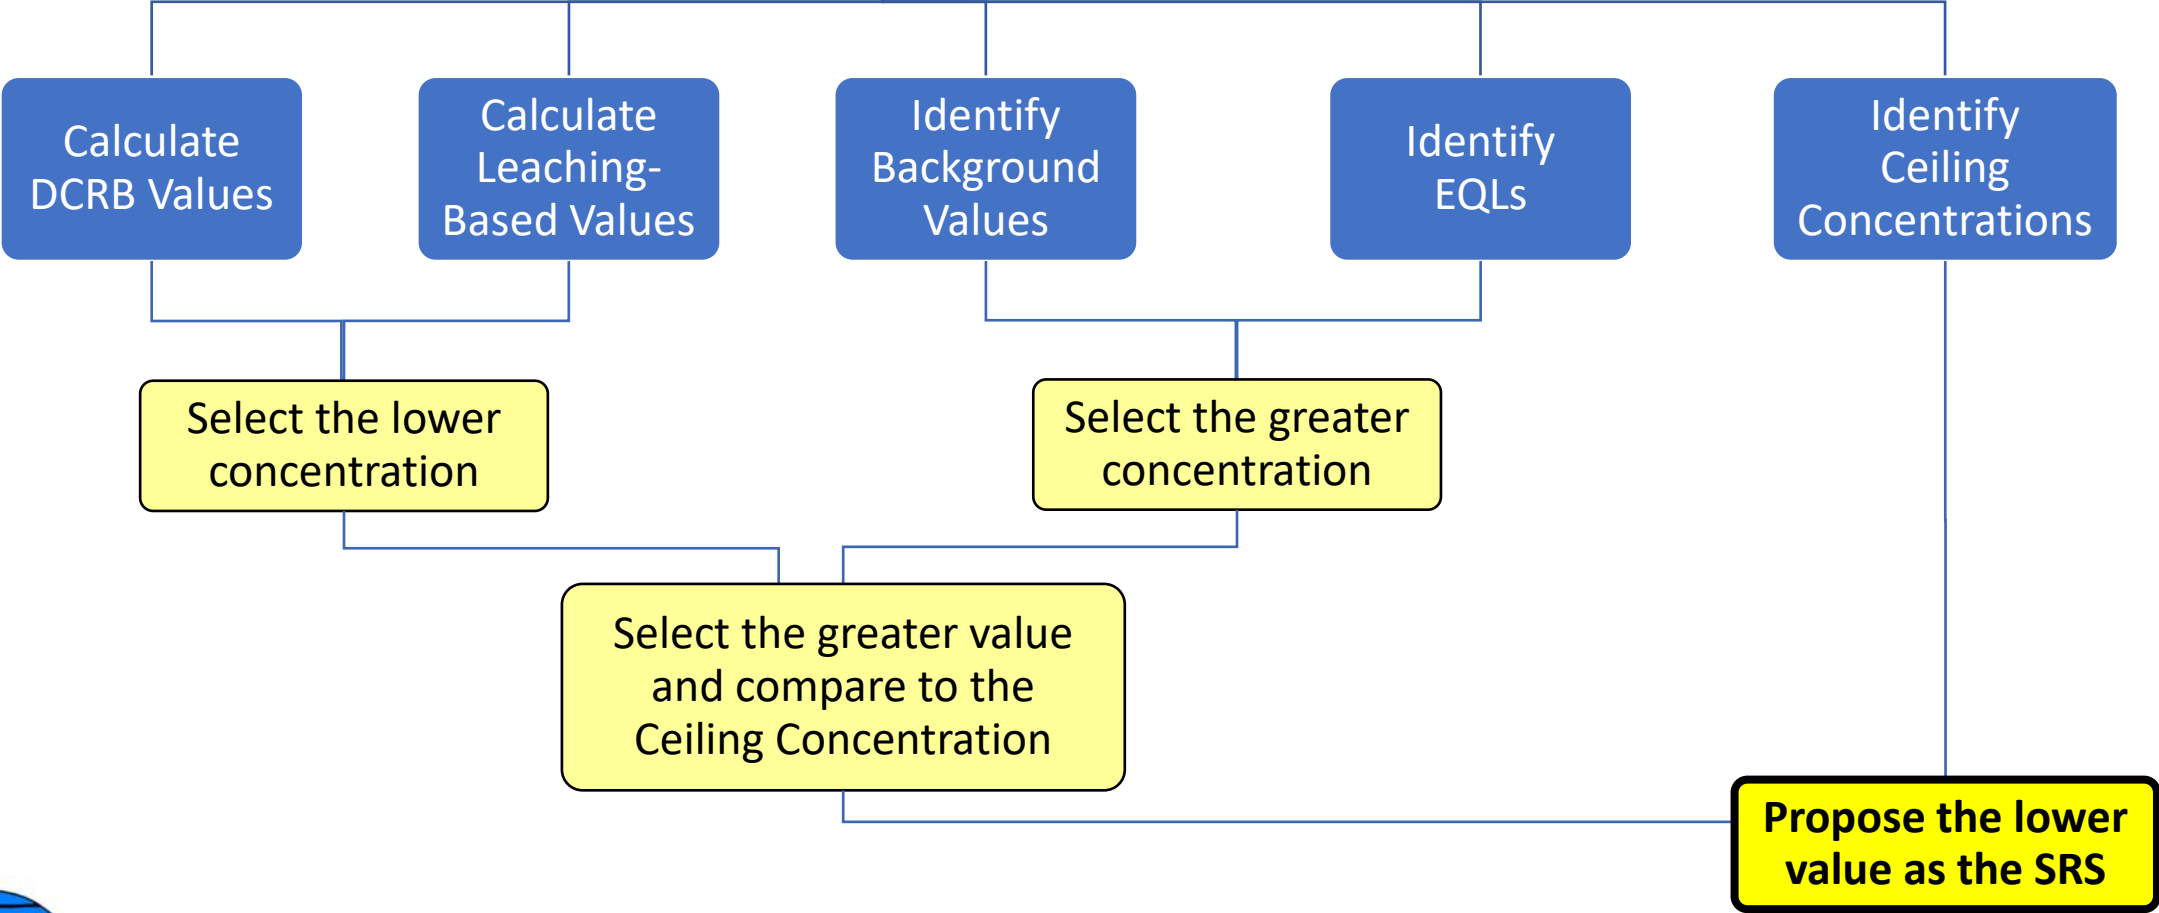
Calculate DCRB Values

Calculate Leaching-Based Values

Identify Background Values

Identify EQLs

Identify Ceiling Concentrations

Select the lower concentration

Select the greater concentration

Select the greater value and compare to the Ceiling Concentration

Propose the lower value as the SRS